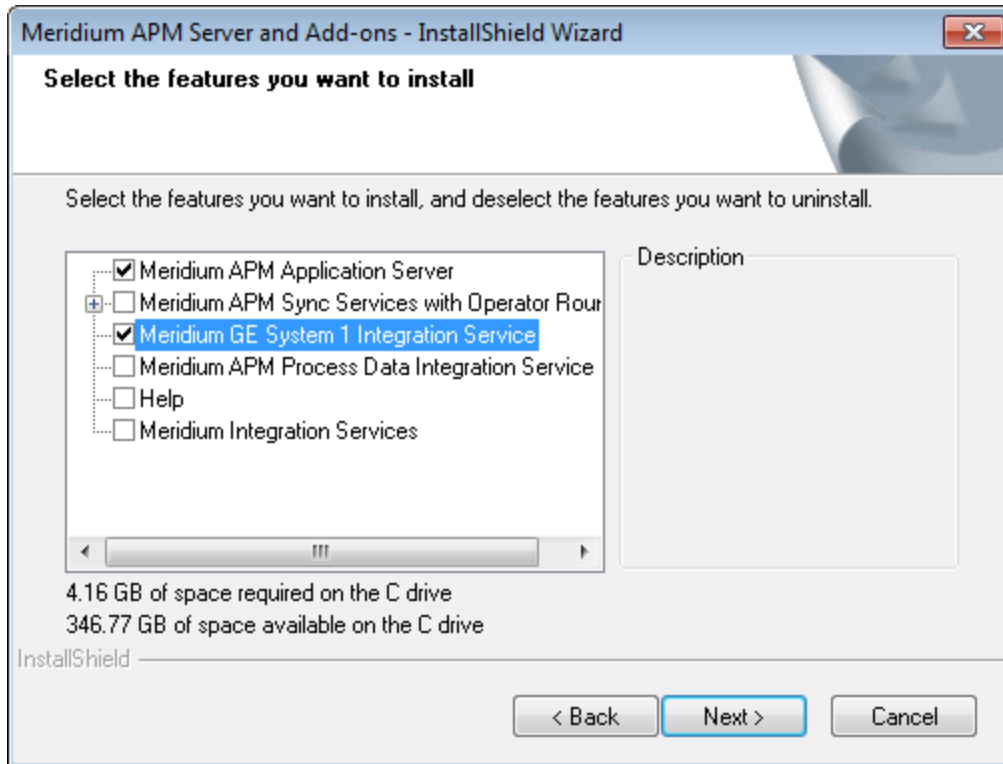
Meridium APM Server and Add-ons - InstallShield Wizard

Select the features you want to install

Select the features you want to install, and deselect the features you want to uninstall.

Meridium APM Application Server
Meridium APM Sync Services with Operator Rour
Meridium GE System 1 Integration Service
Meridium APM Process Data Integration Service
Help
Meridium Integration Services

Description

4.16 GB of space required on the C drive
346.77 GB of space available on the C drive

InstallShield

< Back
Next >
Cancel